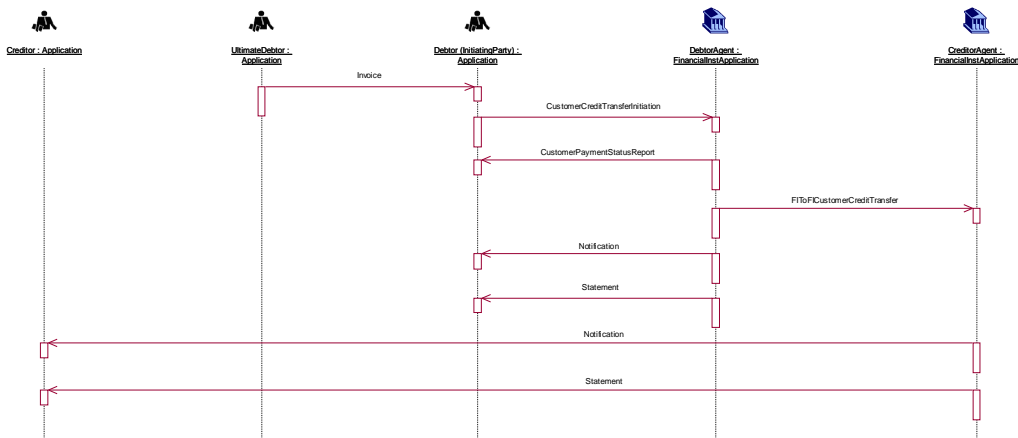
Creditor : Application

UltimateDebtor : Application

Debtor (InitiatingParty) : Application

DebtorAgent : FinancialInstApplication

CreditorAgent : FinancialInstApplication

Invoice

CustomerCreditTransferInitiation

CustomerPaymentStatusReport

FIToFICustomerCreditTransfer

Notification

Statement

Notification

Statement